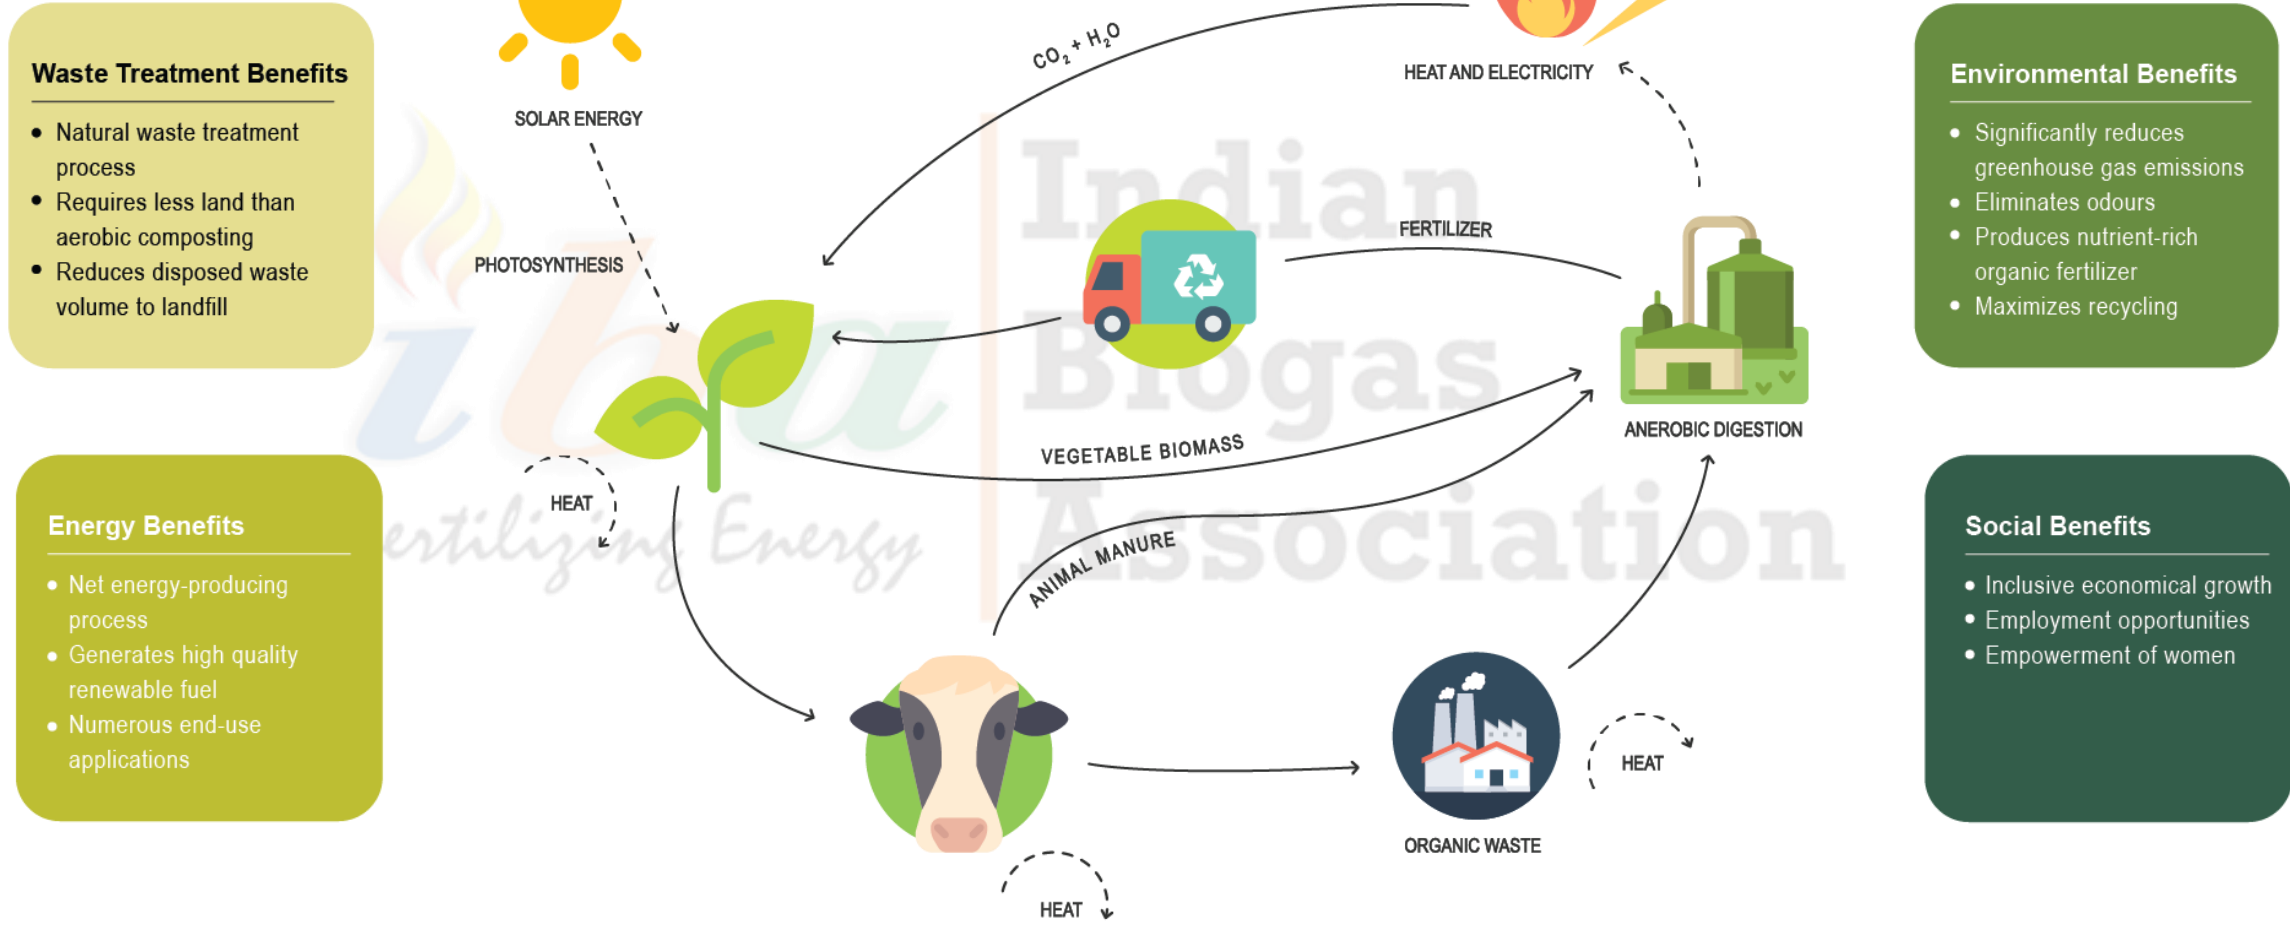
Waste Treatment Benefits

- Natural waste treatment process
- Requires less land than aerobic composting
- Reduces disposed waste volume to landfill

SOLAR ENERGY

$CO_2 + H_2O$

HEAT AND ELECTRICITY

Environmental Benefits

- Significantly reduces greenhouse gas emissions
- Eliminates odours
- Produces nutrient-rich organic fertilizer
- Maximizes recycling

PHOTOSYNTHESIS

FERTILIZER

Indian Biogas Association

VEGETABLE BIOMASS

ANEROBIC DIGESTION

HEAT

Energy Benefits

- Net energy-producing process
- Generates high quality renewable fuel
- Numerous end-use applications

Fertilizing Energy

ANIMAL MANURE

Social Benefits

- Inclusive economical growth
- Employment opportunities
- Empowerment of women

HEAT

ORGANIC WASTE

HEAT